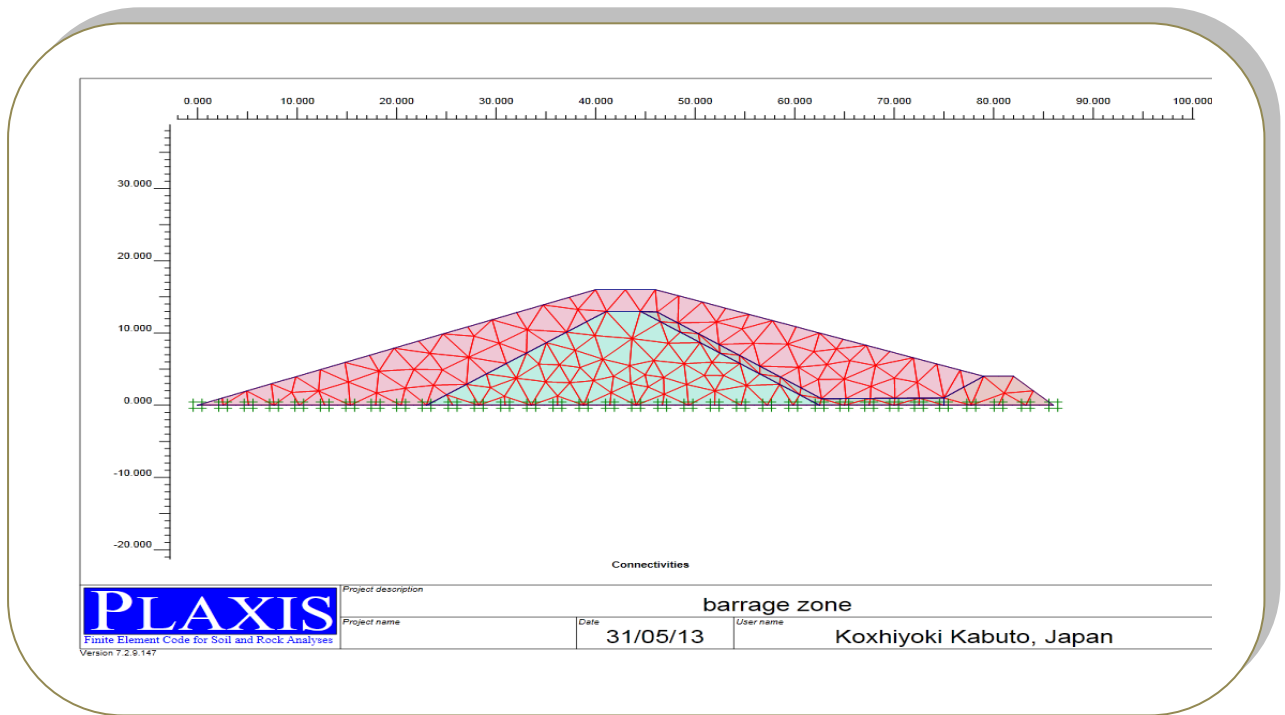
0.000 10.000 20.000 30.000 40.000 50.000 60.000 70.000 80.000 90.000 100.000

30.000
20.000
10.000
0.000
-10.000
-20.000

Connectivities

PLAXIS
Finite Element Code for Soil and Rock Analyses
Version 7.2.9.147

| Project description | | |
|---|---|---|
| barrage zone | | |
| Project name | Date 31/05/13 | User name Koxhiyoki Kabuto, Japan |